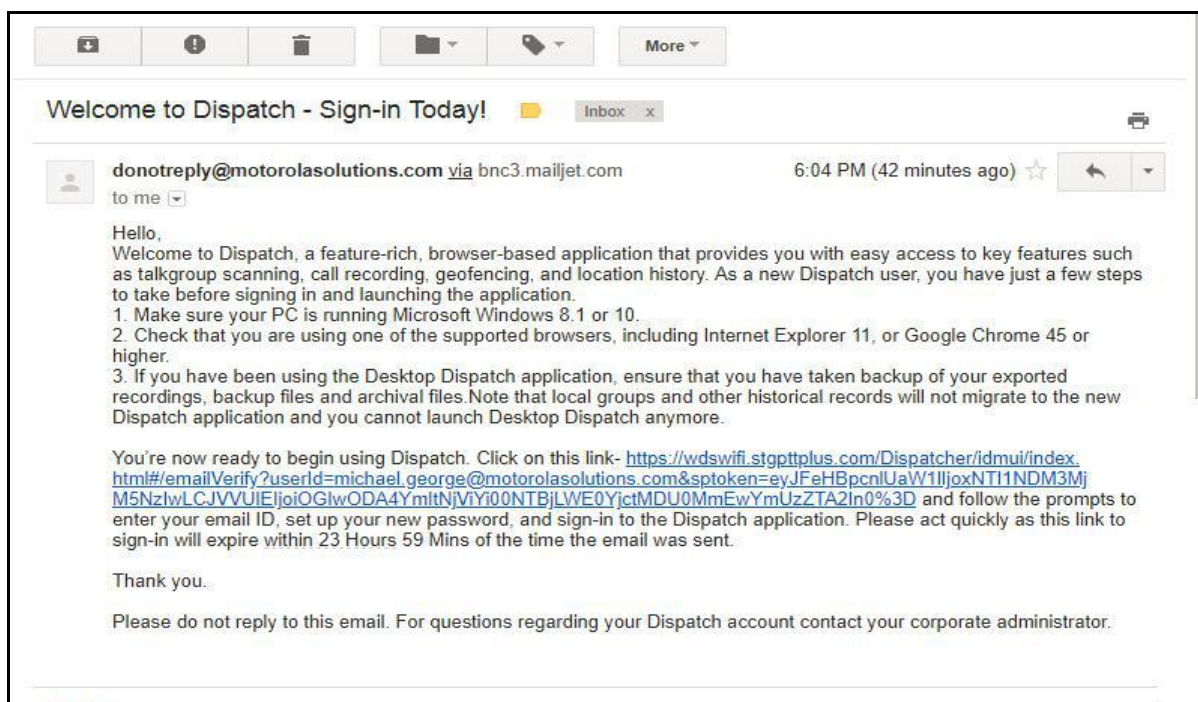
More

Welcome to Dispatch - Sign-in Today!

Inbox x

donotreply@motorolasolutions.com via bnc3.mailjet.com

to me

6:04 PM (42 minutes ago)

Hello,
Welcome to Dispatch, a feature-rich, browser-based application that provides you with easy access to key features such as talkgroup scanning, call recording, geofencing, and location history. As a new Dispatch user, you have just a few steps to take before signing in and launching the application.
1. Make sure your PC is running Microsoft Windows 8.1 or 10.
2. Check that you are using one of the supported browsers, including Internet Explorer 11, or Google Chrome 45 or higher.
3. If you have been using the Desktop Dispatch application, ensure that you have taken backup of your exported recordings, backup files and archival files.Note that local groups and other historical records will not migrate to the new Dispatch application and you cannot launch Desktop Dispatch anymore.

You're now ready to begin using Dispatch. Click on this link- https://wdswifi.stgpttplus.com/Dispatcher/idmui/index.html#/emailVerify?userId=michael.george@motorolasolutions.com&sptoken=eyJFeHBpcnlUaW1lIjoxNTI1NDM3MjM5NzIwLCJVVUlEIjoiOGIwODA4YmItNjViYi00NTBjLWE0YjctMDU0MmEwYmUzZTA2In0%3D and follow the prompts to enter your email ID, set up your new password, and sign-in to the Dispatch application. Please act quickly as this link to sign-in will expire within 23 Hours 59 Mins of the time the email was sent.

Thank you.

Please do not reply to this email. For questions regarding your Dispatch account contact your corporate administrator.